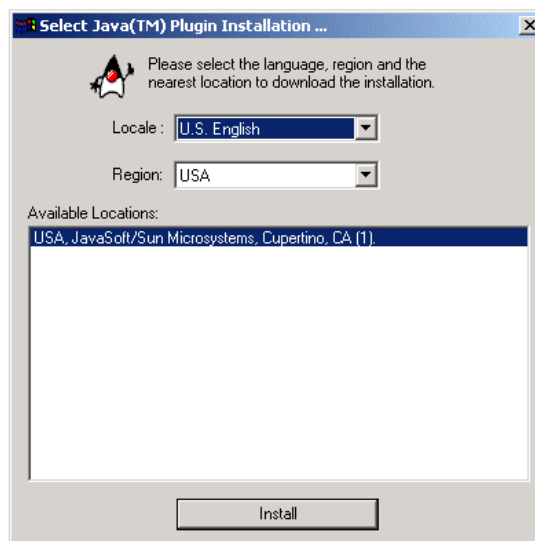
Select Java(TM) Plugin Installation ...

X

Please select the language, region and the nearest location to download the installation.

Locale : U.S. English

Region: USA

Available Locations:

USA, JavaSoft/Sun Microsystems, Cupertino, CA (1).

Install